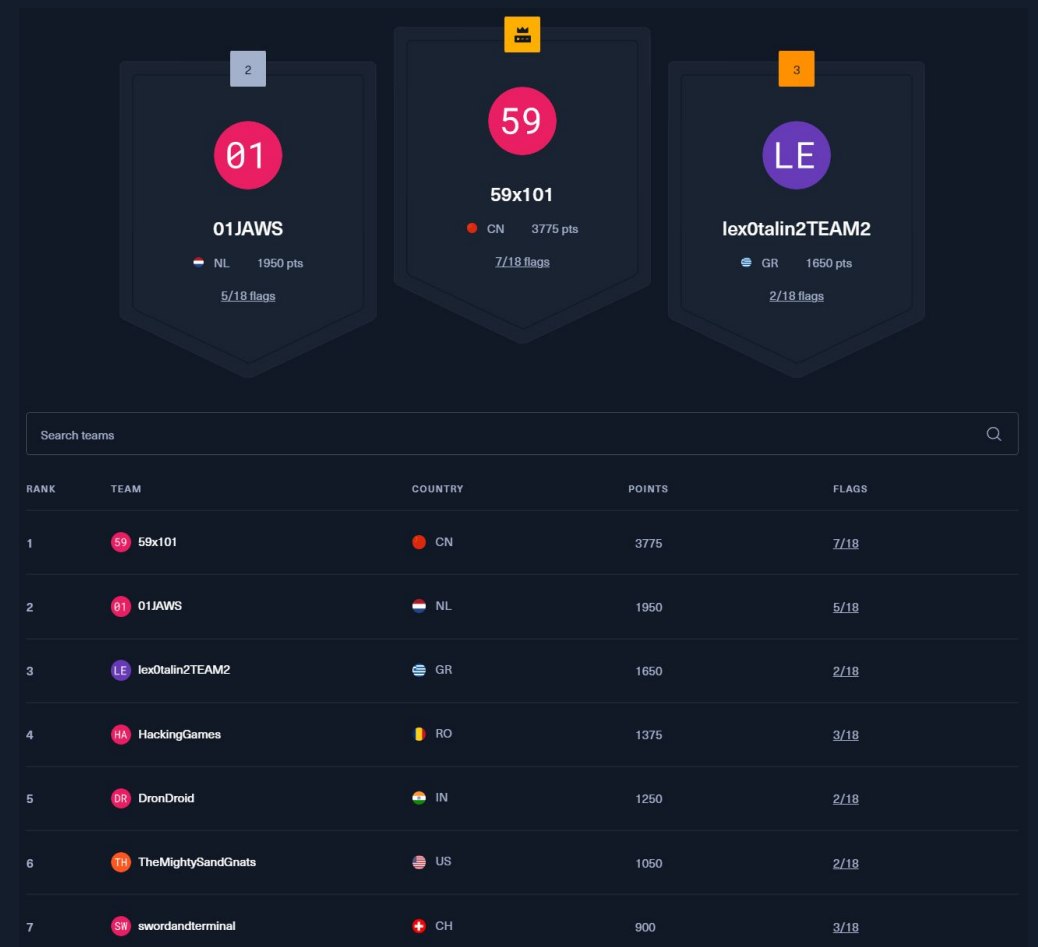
2

01

01JAWS

NL 1950 pts

5/18 flags

59

59x101

CN 3775 pts

7/18 flags

3

LE

lex0talin2TEAM2

GR 1650 pts

2/18 flags

Search teams

| RANK | TEAM | COUNTRY | POINTS | FLAGS |
|---|---|---|---|---|
| 1 | 59 59x101 | CN | 3775 | 7/18 |
| 2 | 01 01JAWS | NL | 1950 | 5/18 |
| 3 | LE lex0talin2TEAM2 | GR | 1650 | 2/18 |
| 4 | HA HackingGames | RO | 1375 | 3/18 |
| 5 | DR DronDroid | IN | 1250 | 2/18 |
| 6 | TH TheMightySandGnats | US | 1050 | 2/18 |
| 7 | SW swordandterminal | CH | 900 | 3/18 |